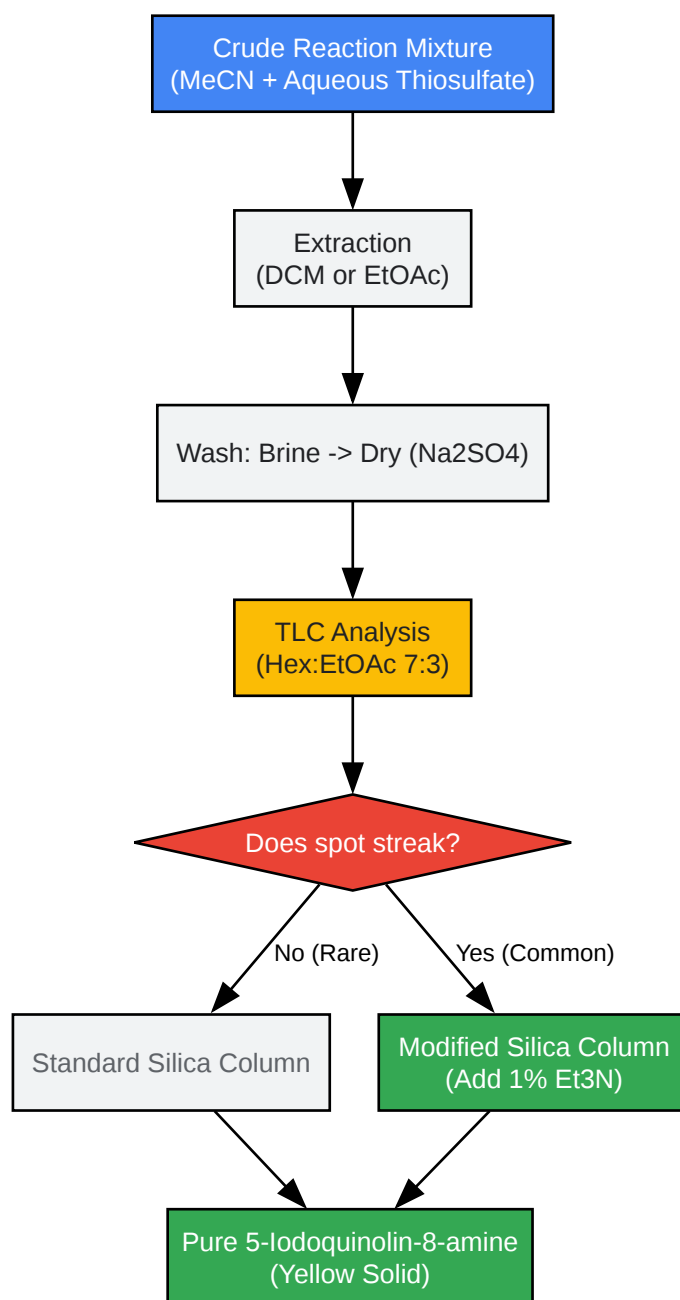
Crude Reaction Mixture
(MeCN + Aqueous Thiosulfate)

Extraction
(DCM or EtOAc)

Wash: Brine -> Dry (Na2SO4)

TLC Analysis
(Hex:EtOAc 7:3)

Does spot streak?

No (Rare)

Yes (Common)

Standard Silica Column

Modified Silica Column
(Add 1% Et3N)

Pure 5-Iodoquinolin-8-amine
(Yellow Solid)